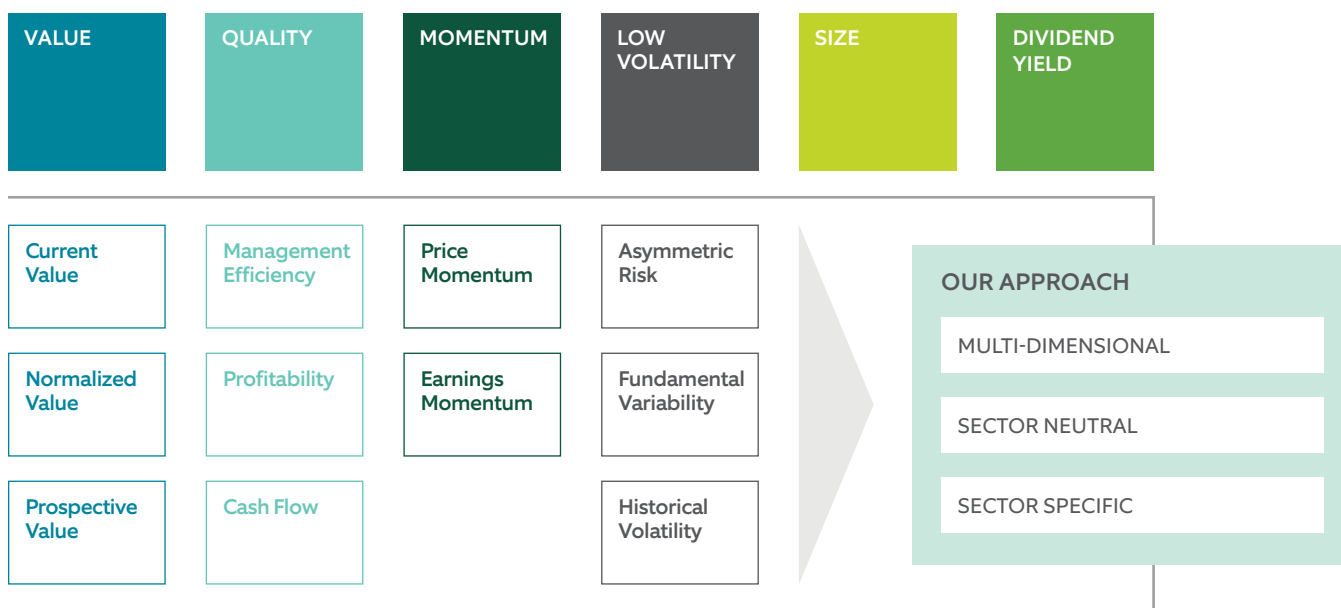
VALUE

QUALITY

MOMENTUM

LOW VOLATILITY

SIZE

DIVIDEND YIELD

Current Value

Management Efficiency

Price Momentum

Asymmetric Risk

Normalized Value

Profitability

Earnings Momentum

Fundamental Variability

Prospective Value

Cash Flow

Historical Volatility

OUR APPROACH

MULTI-DIMENSIONAL

SECTOR NEUTRAL

SECTOR SPECIFIC